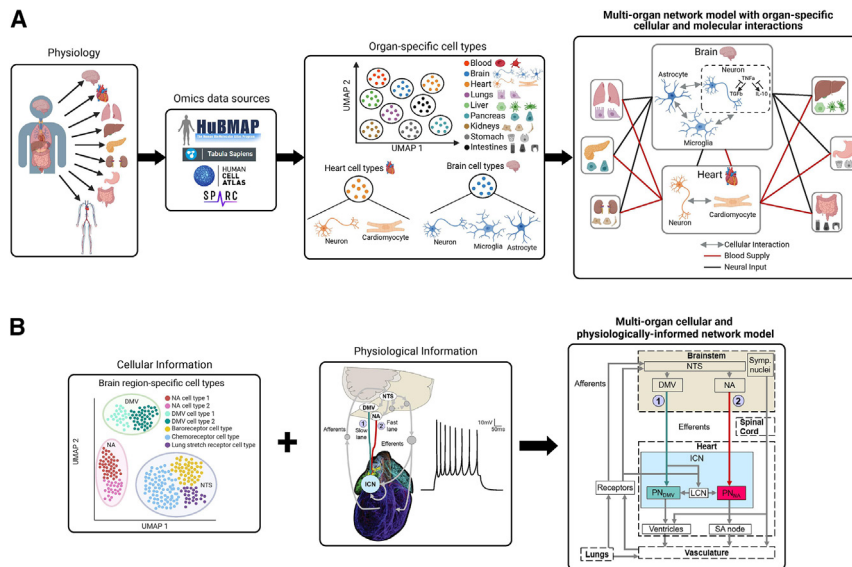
A

Physiology

Omics data sources

HuBMAP

Tabula Sapiens

HUMAN CELL ATLAS

SPARC

Organ-specific cell types

UMAP 2

UMAP 1

Blood
Brain
Heart
Lungs
Liver
Pancreas
Kidneys
Stomach
Intestines

Heart cell types

Neuron

Cardiomyocyte

Brain cell types

Neuron

Microglia

Astrocyte

Multi-organ network model with organ-specific cellular and molecular interactions

Brain

Astrocyte

Neuron

TNFα

TGFβ

IL-10

Microglia

Heart

Neuron

Cardiomyocyte

Cellular Interaction

Blood Supply

Neural Input

B

Cellular Information

Brain region-specific cell types

DMV

NA

NTS

UMAP 2

UMAP 1

NA cell type 1
NA cell type 2
DMV cell type 1
DMV cell type 2
Baroreceptor cell type
Chemoreceptor cell type
Lung stretch receptor cell type

+

Physiological Information

NTS

DMV

NA

Afferents

1 Slow lane

2 Fast lane

Efferents

ICN

10mV

50ms

Multi-organ cellular and physiologically-informed network model

Brainstem

NTS

Symp. nuclei

Afferents

DMV

NA

1

2

Efferents

Spinal Cord

Heart

ICN

Receptors

$PN_{DMV}$

LCN

$PN_{NA}$

Ventricles

SA node

Lungs

Vasculature